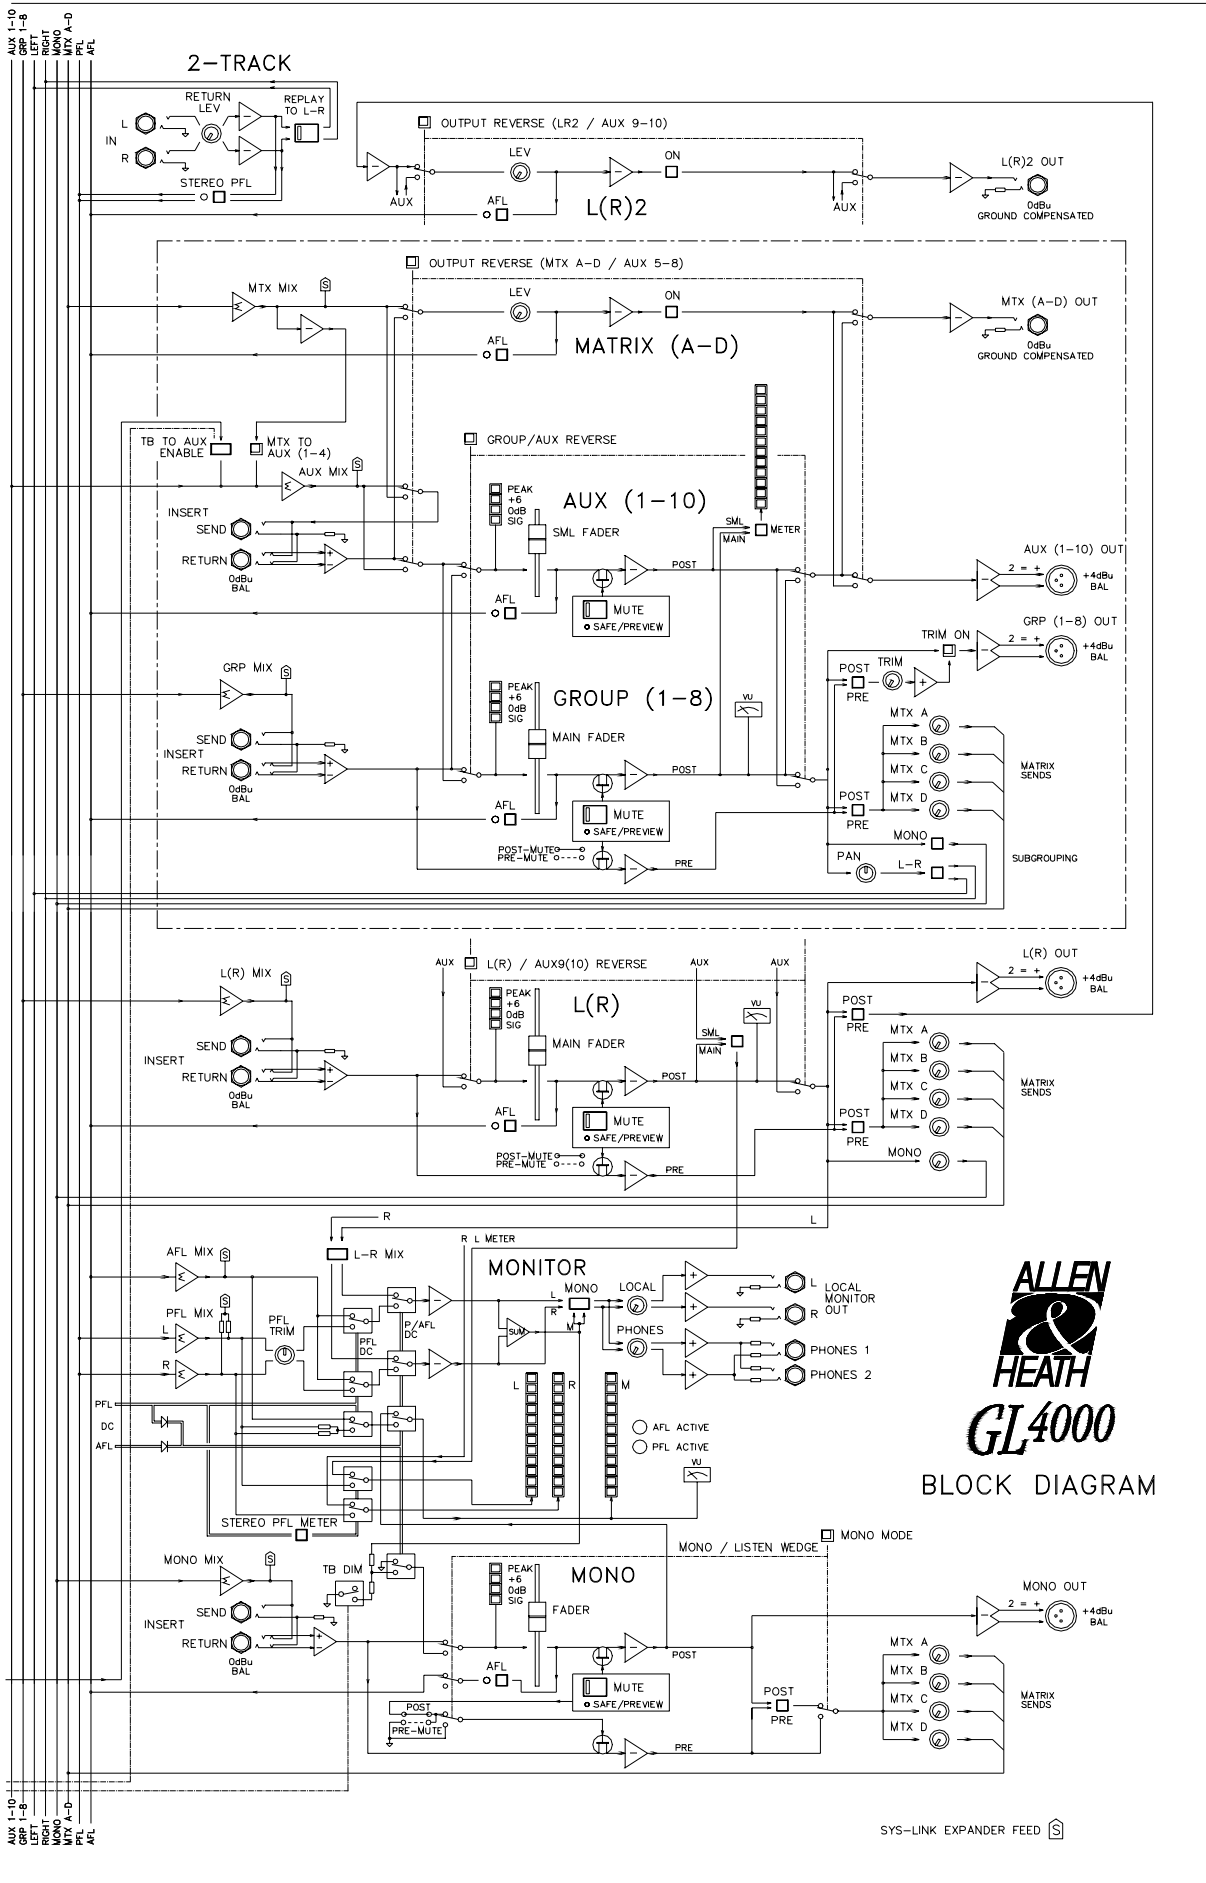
AUX 1-10
GRP 1-8
LEFT
RIGHT
MONO
MTX A-D
PFL
AFL

2-TRACK

RETURN LEV
REPLAY TO L-R
L
IN
R
STEREO PFL

OUTPUT REVERSE (LR2 / AUX 9-10)
LEV
ON
AUX
AFL
L(R)2
AUX
L(R)2 OUT
0dBu
GROUND COMPENSATED

OUTPUT REVERSE (MTX A-D / AUX 5-8)
MTX MIX
S
LEV
ON
MTX (A-D) OUT
AFL
MATRIX (A-D)
0dBu
GROUND COMPENSATED

TB TO AUX ENABLE
MTX TO AUX (1-4)
GROUP/AUX REVERSE
AUX MIX
S
INSERT
SEND
RETURN
0dBu BAL
PEAK
+6
0dB
SIG
AUX (1-10)
SML FADER
SML
MAIN
METER
POST
AUX (1-10) OUT
2 = +
+4dBu BAL
AFL
MUTE
SAFE/PREVIEW
GRP (1-8) OUT
TRIM ON
2 = +
+4dBu BAL
POST
TRIM
PRE

GRP MIX
S
PEAK
+6
0dB
SIG
GROUP (1-8)
VU
MAIN FADER
MTX A
MTX B
MTX C
MTX D
MATRIX SENDS
SEND
INSERT
RETURN
0dBu BAL
POST
AFL
MUTE
SAFE/PREVIEW
POST
PRE
MONO
POST-MUTE
PRE-MUTE
PRE
PAN
L-R
SUBGROUPING

AUX
L(R) / AUX9(10) REVERSE
AUX
AUX
L(R) OUT
L(R) MIX
S
PEAK
+6
0dB
SIG
L(R)
VU
2 = +
+4dBu BAL
POST
PRE
SML
MAIN
MAIN FADER
MTX A
MTX B
MTX C
MTX D
MATRIX SENDS
SEND
INSERT
RETURN
0dBu BAL
POST
AFL
MUTE
SAFE/PREVIEW
POST
PRE
MONO
POST-MUTE
PRE-MUTE
PRE

R
L
L-R MIX
R L METER
MONITOR
AFL MIX
S
MONO
LOCAL
L
LOCAL MONITOR OUT
R
PFL MIX
S
L
PFL TRIM
PFL DC
P/AFL DC
SUM
M
PHONES
PHONES 1
R
PHONES 2
PFL
DC
AFL
L
R
M
AFL ACTIVE
PFL ACTIVE
VU
STEREO PFL METER

ALLEN & HEATH
GL4000
BLOCK DIAGRAM

MONO / LISTEN WEDGE
MONO MODE
MONO MIX
S
TB DIM
PEAK
+6
0dB
SIG
MONO
FADER
MONO OUT
2 = +
+4dBu BAL
SEND
INSERT
RETURN
0dBu BAL
POST
AFL
MUTE
SAFE/PREVIEW
POST
PRE
MTX A
MTX B
MTX C
MTX D
MATRIX SENDS
POST
PRE-MUTE
PRE

AUX 1-10
GRP 1-8
LEFT
RIGHT
MONO
MTX A-D
PFL
AFL

SYS-LINK EXPANDER FEED S